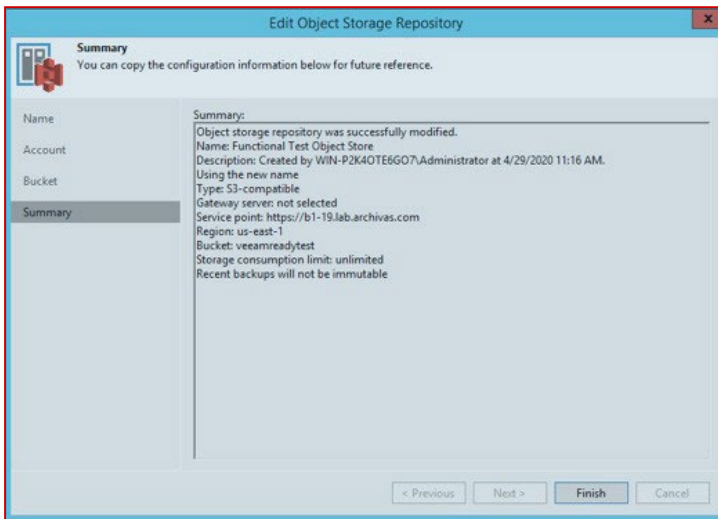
Edit Object Storage Repository

Summary
You can copy the configuration information below for future reference.

Name
Account
Bucket
Summary

Summary:
Object storage repository was successfully modified.
Name: Functional Test Object Store
Description: Created by WIN-P2K4OTE6GO7\Administrator at 4/29/2020 11:16 AM.
Using the new name
Type: S3-compatible
Gateway server: not selected
Service point: https://b1-19.lab.archivas.com
Region: us-east-1
Bucket: veeamreadytest
Storage consumption limit: unlimited
Recent backups will not be immutable

< Previous
Next >
Finish
Cancel